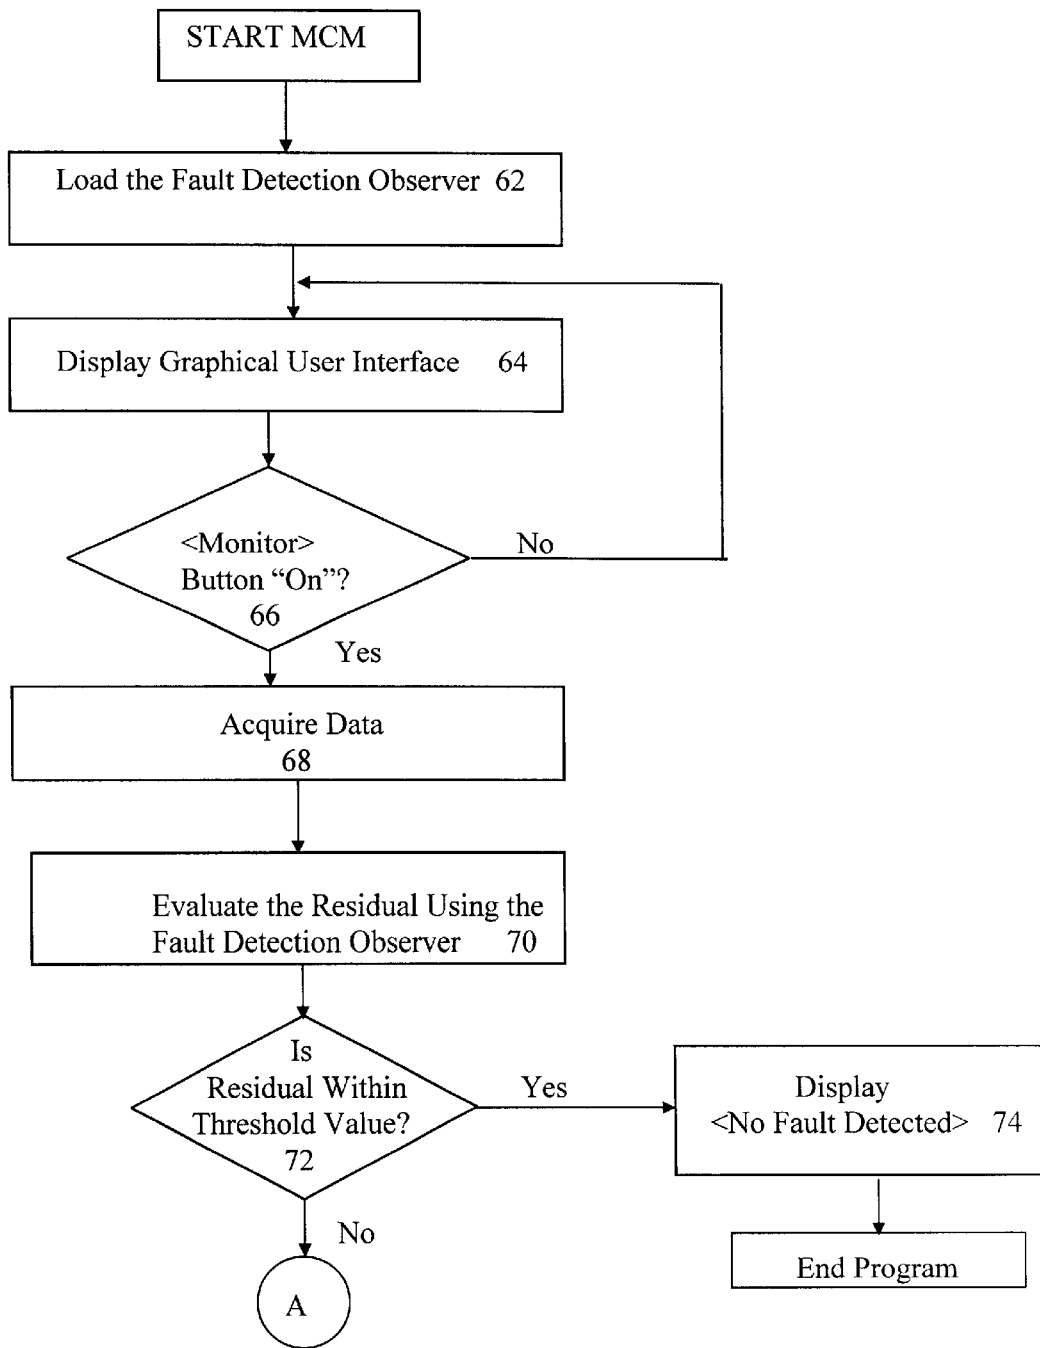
START MCM

Load the Fault Detection Observer 62

Display Graphical User Interface 64

<Monitor> Button “On”? 66

No

Yes

Acquire Data 68

Evaluate the Residual Using the Fault Detection Observer 70

Is Residual Within Threshold Value? 72

Yes

Display <No Fault Detected> 74

End Program

No

A